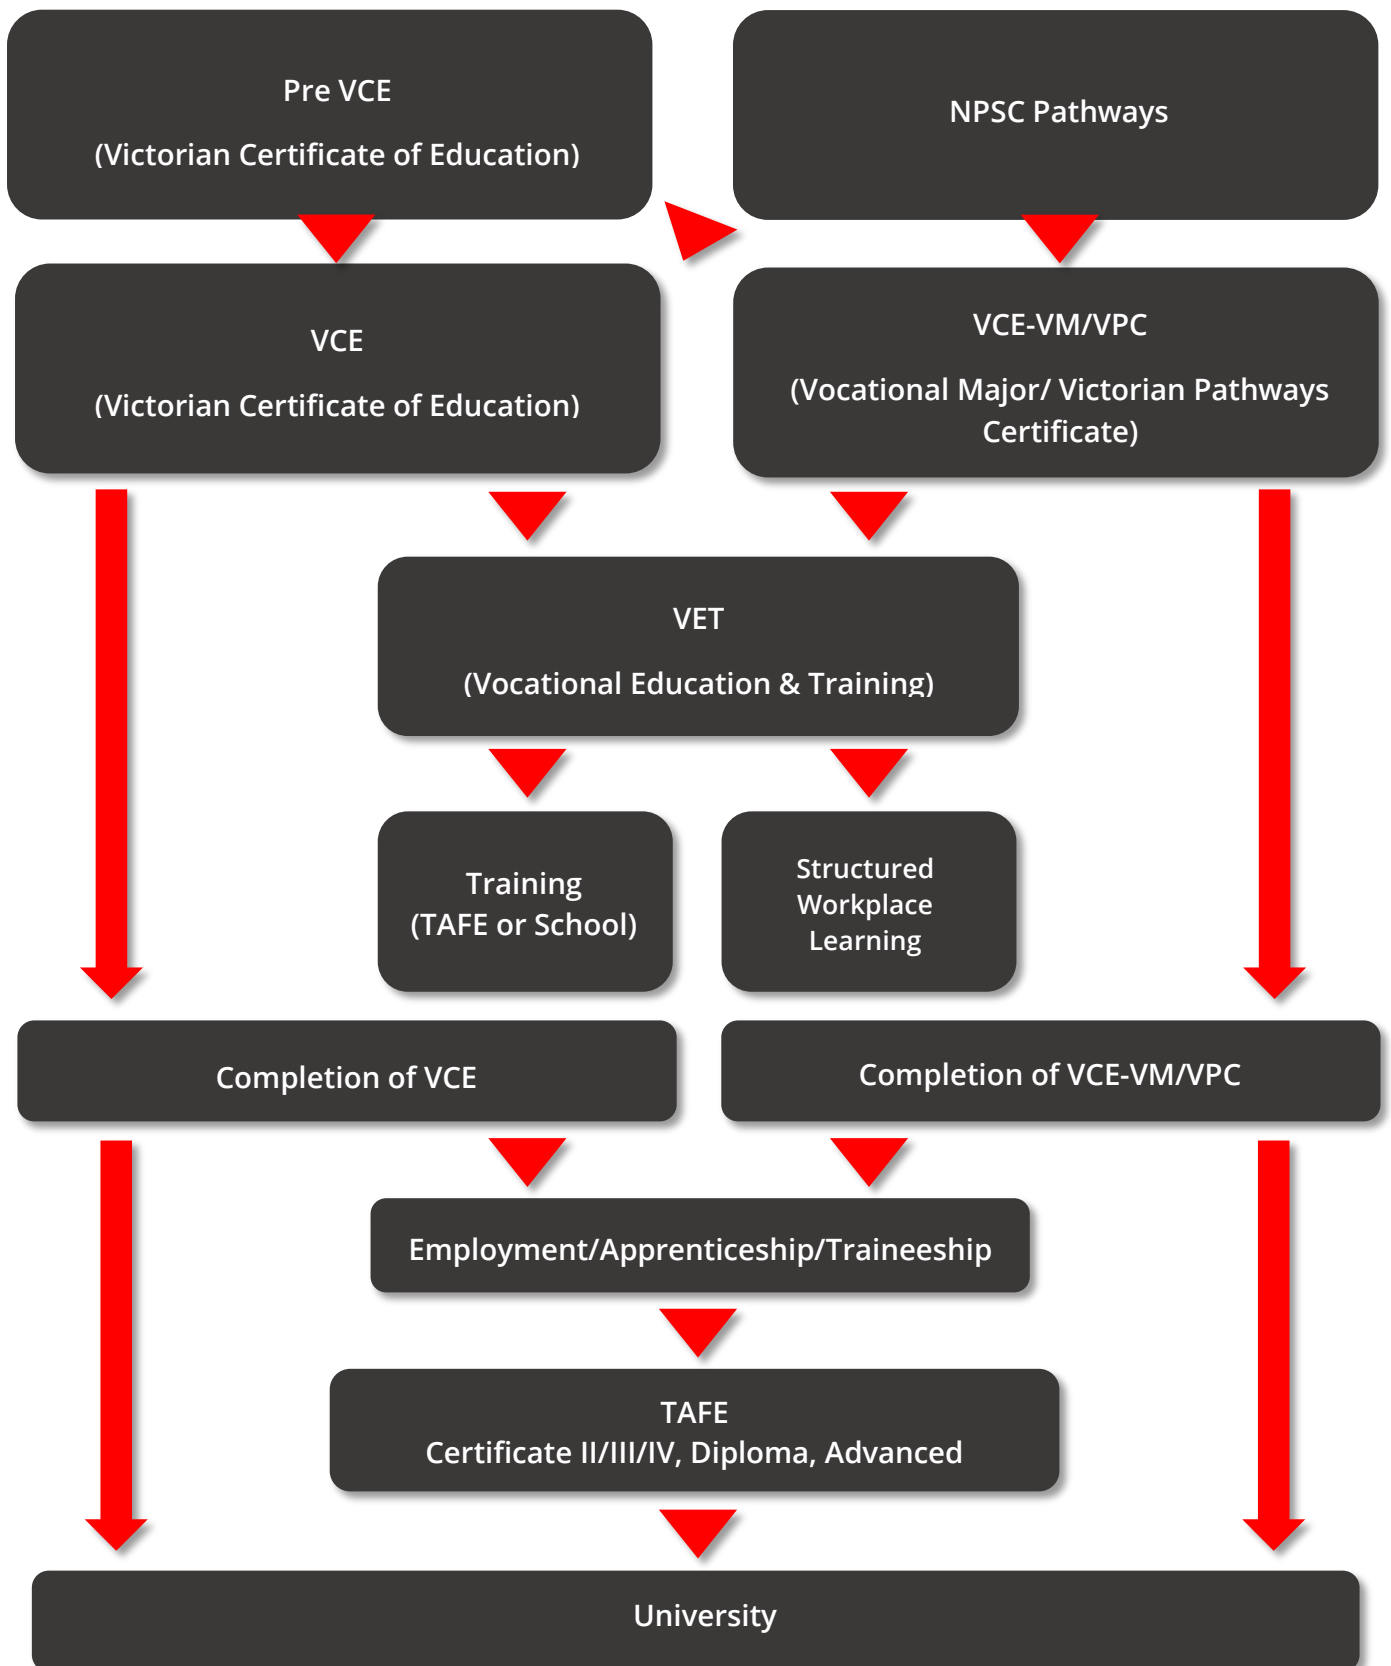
Pre VCE

(Victorian Certificate of Education)

NPSC Pathways

VCE

(Victorian Certificate of Education)

VCE-VM/VPC

(Vocational Major/ Victorian Pathways Certificate)

VET

(Vocational Education & Training)

Training
(TAFE or School)

Structured
Workplace
Learning

Completion of VCE

Completion of VCE-VM/VPC

Employment/Apprenticeship/Traineeship

TAFE
Certificate II/III/IV, Diploma, Advanced

University